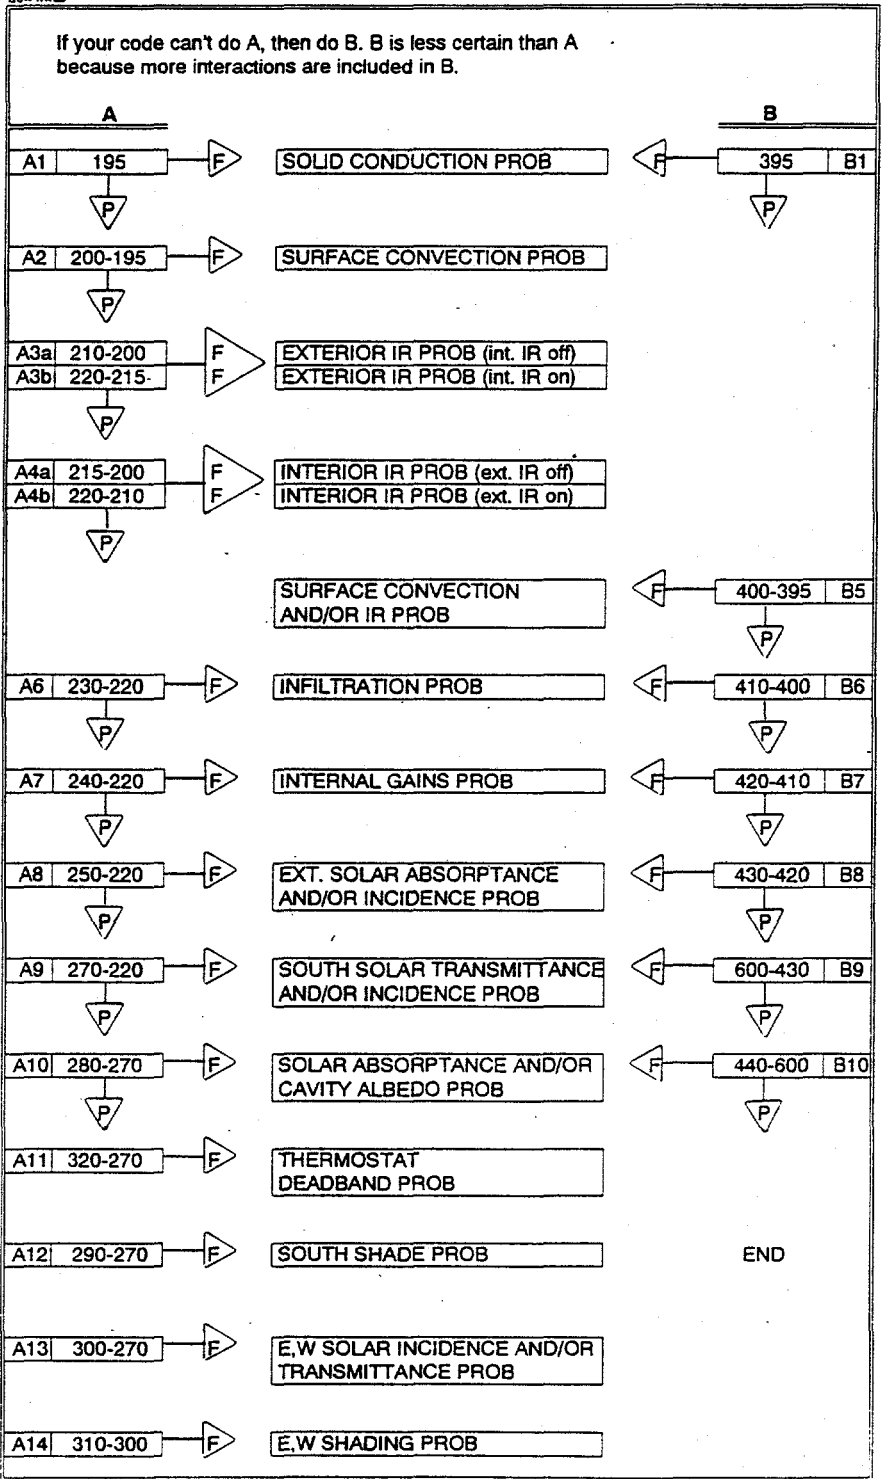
If your code can't do A, then do B. B is less certain than A because more interactions are included in B.

A

B

A1 195 F SOLID CONDUCTION PROB F 395 B1
P P

A2 200-195 F SURFACE CONVECTION PROB
P

A3a 210-200 F EXTERIOR IR PROB (int. IR off)
A3b 220-215 F EXTERIOR IR PROB (int. IR on)
P

A4a 215-200 F INTERIOR IR PROB (ext. IR off)
A4b 220-210 F INTERIOR IR PROB (ext. IR on)
P

SURFACE CONVECTION AND/OR IR PROB F 400-395 B5
P

A6 230-220 F INFILTRATION PROB F 410-400 B6
P P

A7 240-220 F INTERNAL GAINS PROB F 420-410 B7
P P

A8 250-220 F EXT. SOLAR ABSORPTANCE AND/OR INCIDENCE PROB F 430-420 B8
P P

A9 270-220 F SOUTH SOLAR TRANSMITTANCE AND/OR INCIDENCE PROB F 600-430 B9
P P

A10 280-270 F SOLAR ABSORPTANCE AND/OR CAVITY ALBEDO PROB F 440-600 B10
P P

A11 320-270 F THERMOSTAT DEADBAND PROB

A12 290-270 F SOUTH SHADE PROB END

A13 300-270 F E,W SOLAR INCIDENCE AND/OR TRANSMITTANCE PROB

A14 310-300 F E,W SHADING PROB